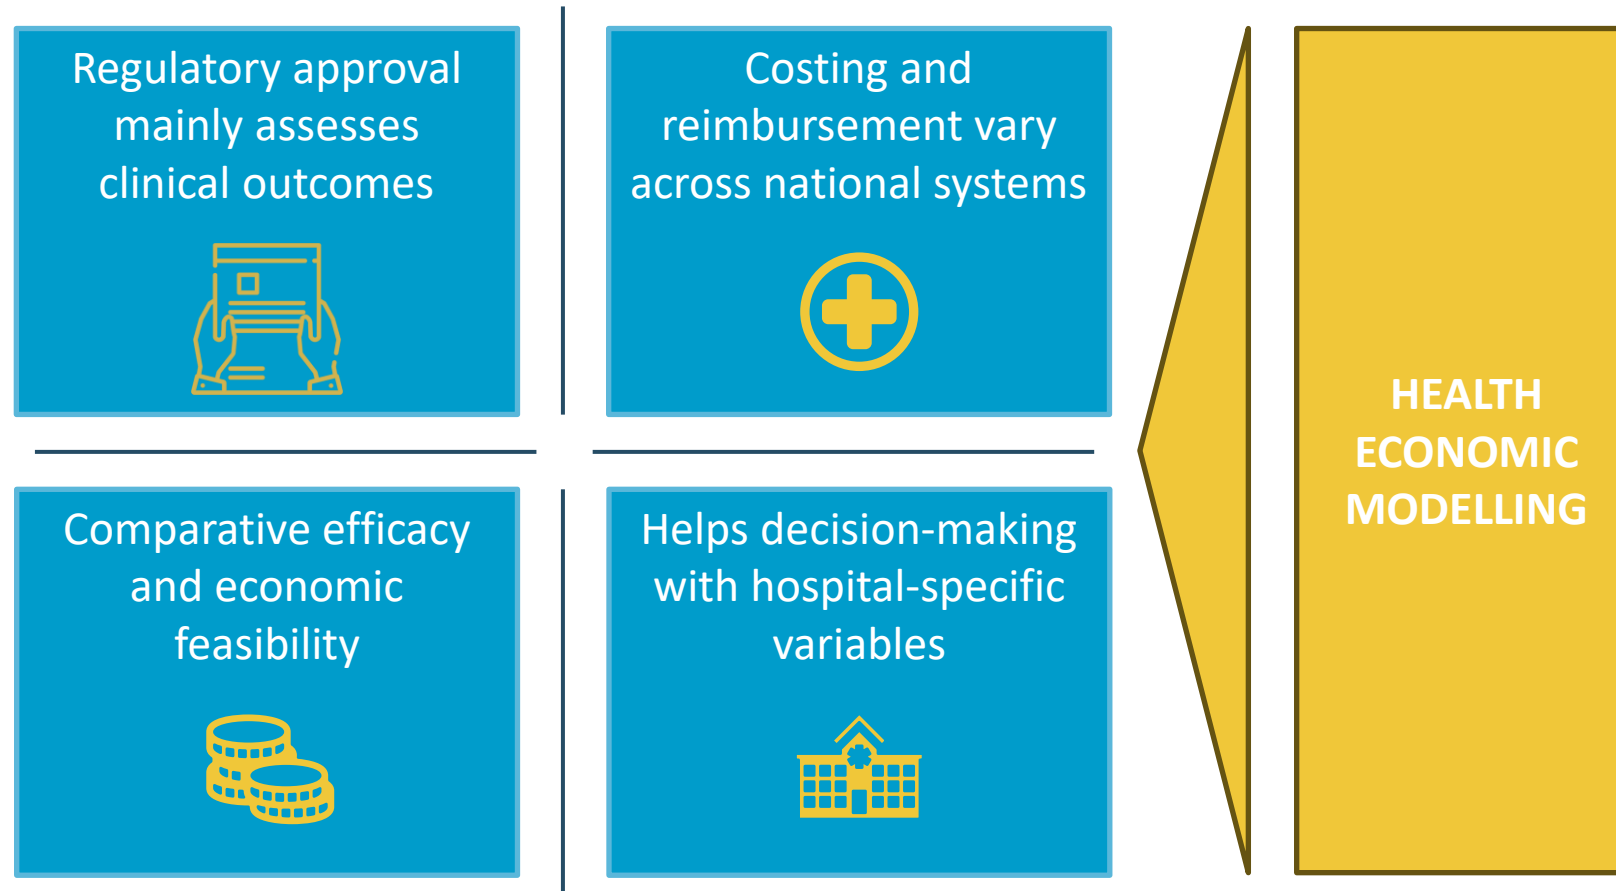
Regulatory approval mainly assesses clinical outcomes

Costing and reimbursement vary across national systems

Comparative efficacy and economic feasibility

Helps decision-making with hospital-specific variables

HEALTH ECONOMIC MODELLING